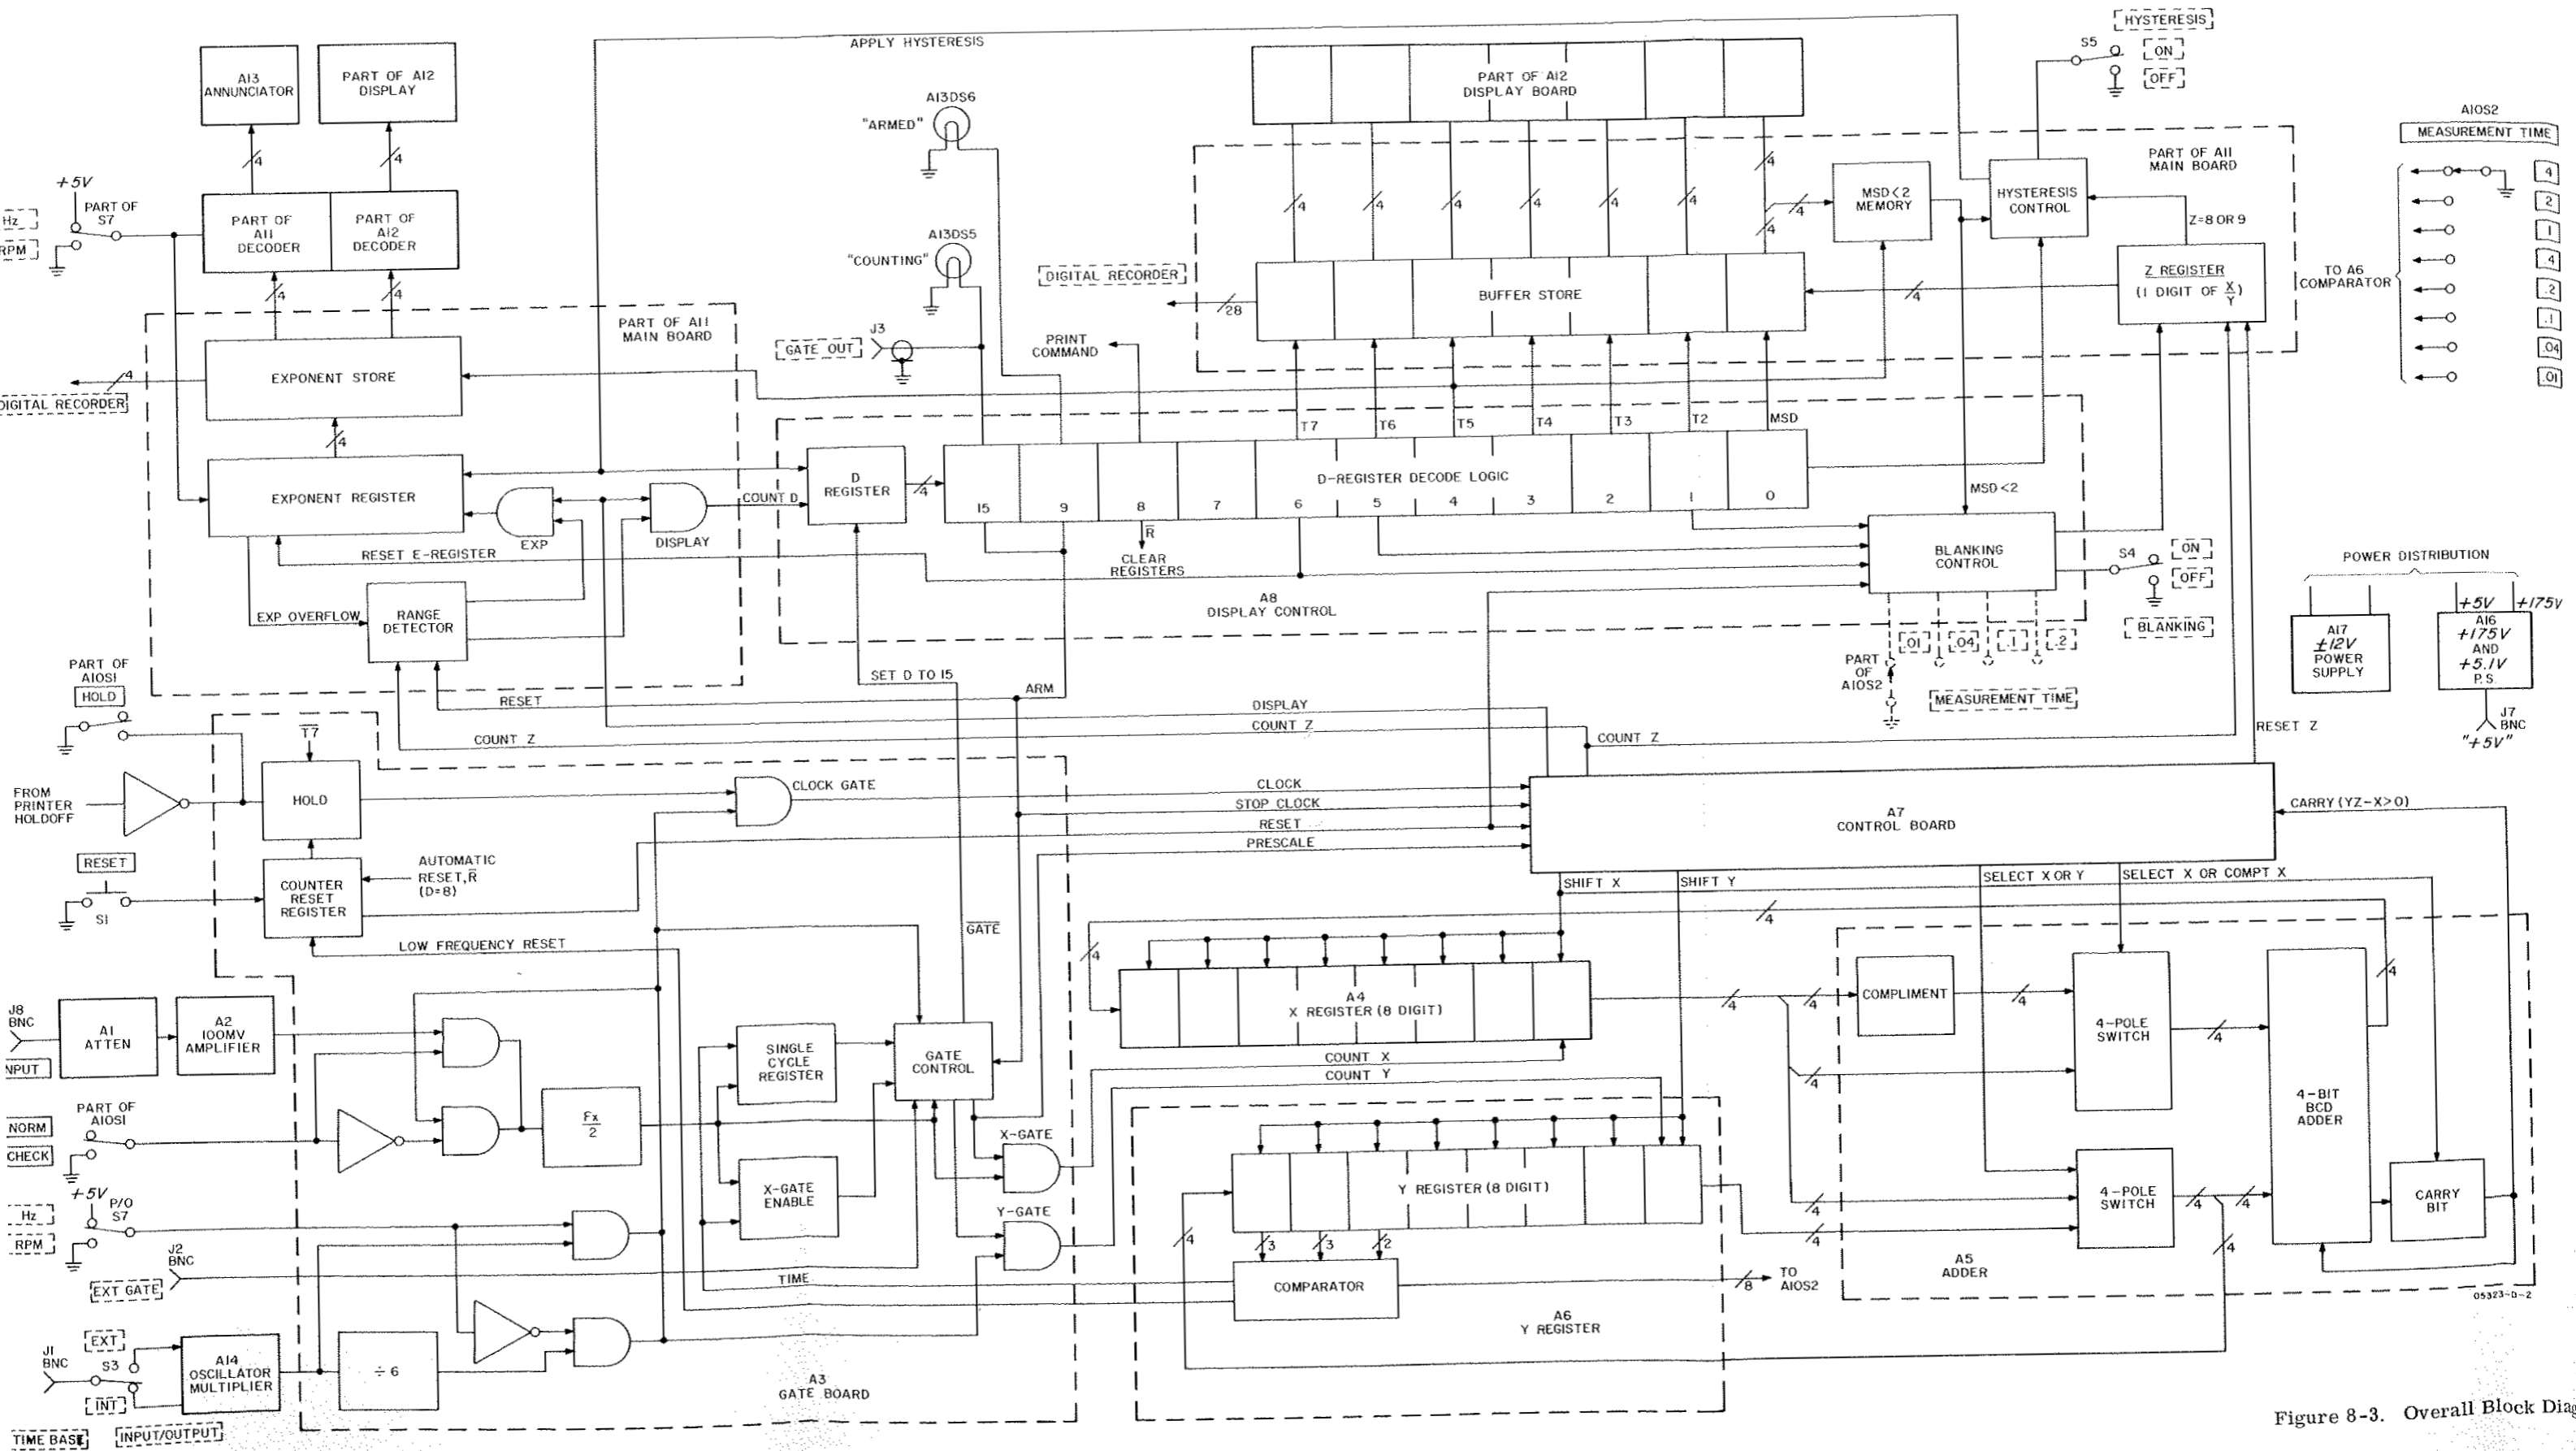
APPLY HYSTERESIS

HYSTERESIS
S5
ON
OFF

A13 ANNUNCIATOR
PART OF A12 DISPLAY
4
4
+5V
PART OF S7
Hz
RPM
PART OF A11 DECODER
PART OF A12 DECODER
4
4

A13DS6
"ARMED"
A13DS5
"COUNTING"

PART OF A12 DISPLAY BOARD

4 4 4 4 4 4 4
4
4
MSD<2 MEMORY
HYSTERESIS CONTROL
PART OF A11 MAIN BOARD
Z=8 OR 9
Z REGISTER
(1 DIGIT OF $\frac{X}{Y}$)
TO A6 COMPARATOR

A10S2
MEASUREMENT TIME
4
2
1
.4
.2
.1
.04
.01

DIGITAL RECORDER
28
BUFFER STORE
4

PART OF A11 MAIN BOARD
EXPONENT STORE
4
DIGITAL RECORDER
4
J3
GATE OUT
PRINT COMMAND

T7 T6 T5 T4 T3 T2 MSD
EXPONENT REGISTER
D REGISTER
4
COUNT D
15 9 8 7 6 5 4 3 2 1 0
D-REGISTER DECODE LOGIC
MSD<2
EXP
DISPLAY
RESET E-REGISTER
$\overline{R}$
CLEAR REGISTERS
BLANKING CONTROL
S4
ON
OFF
BLANKING
EXP OVERFLOW
RANGE DETECTOR
A8
DISPLAY CONTROL
.01 .04 .1 .2
PART OF A10S2
MEASUREMENT TIME

POWER DISTRIBUTION
A17
±12V
POWER SUPPLY
+5V
+175V
A16
+175V
AND
+5.1V
P.S.
J7
BNC
"+5V"

PART OF A10S1
HOLD
SET D TO 15
ARM
RESET
DISPLAY
COUNT Z
COUNT Z
COUNT Z
RESET Z
$\overline{T7}$
FROM PRINTER HOLDOFF
HOLD
CLOCK GATE
CLOCK
STOP CLOCK
RESET
PRESCALE
A7
CONTROL BOARD
CARRY (YZ-X>0)
RESET
S1
COUNTER RESET REGISTER
AUTOMATIC RESET,$\overline{R}$
(D=8)
SHIFT X
SHIFT Y
SELECT X OR Y
SELECT X OR COMPT X
4
LOW FREQUENCY RESET
$\overline{GATE}$
4
4
A4
X REGISTER (8 DIGIT)
4
4
COMPLIMENT
4
4-POLE SWITCH
4
4
4-BIT BCD ADDER
4
J8 BNC
INPUT
A1 ATTEN
A2 100MV AMPLIFIER
SINGLE CYCLE REGISTER
GATE CONTROL
COUNT X
COUNT Y
NORM
CHECK
PART OF A10S1
$\frac{Fx}{2}$
X-GATE
4
+5V
Hz
RPM
P/O S7
X-GATE ENABLE
Y-GATE
Y REGISTER (8 DIGIT)
4
4-POLE SWITCH
4
4
CARRY BIT
4
J2 BNC
EXT GATE
TIME
4
3
3
2
COMPARATOR
8
TO A10S2
4
A5
ADDER
EXT
J1 BNC
S3
INT
A14 OSCILLATOR MULTIPLIER
÷6
A3
GATE BOARD
A6
Y REGISTER
05323-D-2
TIME BASE
INPUT/OUTPUT

Figure 8-3. Overall Block Diag